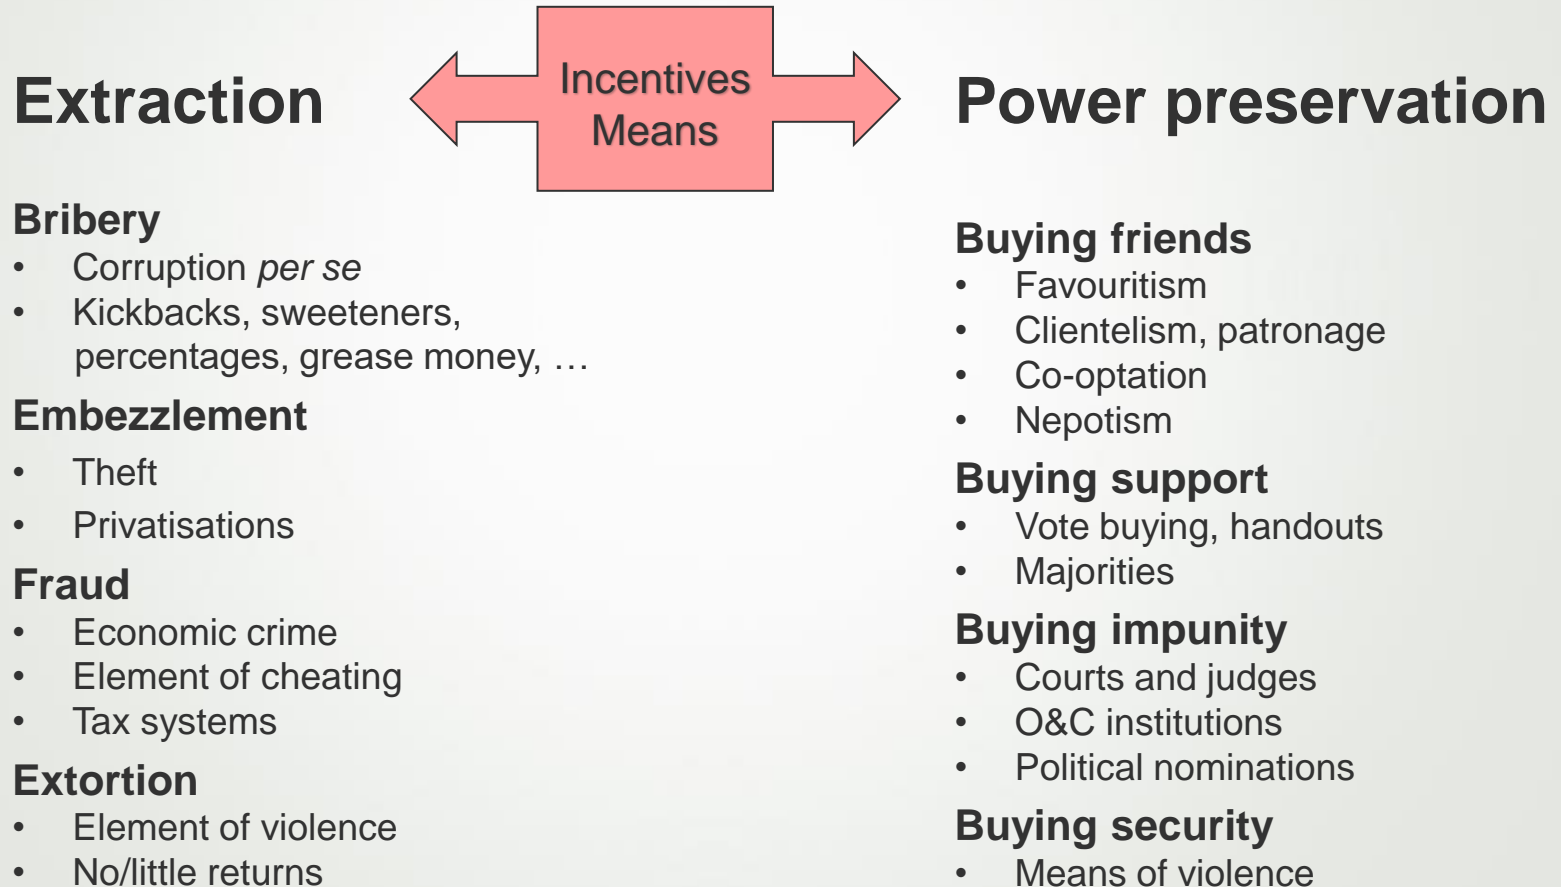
Incentives
Means

Extraction

Bribery
• Corruption *per se*
• Kickbacks, sweeteners, percentages, grease money, …

Embezzlement
• Theft
• Privatisations

Fraud
• Economic crime
• Element of cheating
• Tax systems

Extortion
• Element of violence
• No/little returns

Power preservation

Buying friends
• Favouritism
• Clientelism, patronage
• Co-optation
• Nepotism

Buying support
• Vote buying, handouts
• Majorities

Buying impunity
• Courts and judges
• O&C institutions
• Political nominations

Buying security
• Means of violence